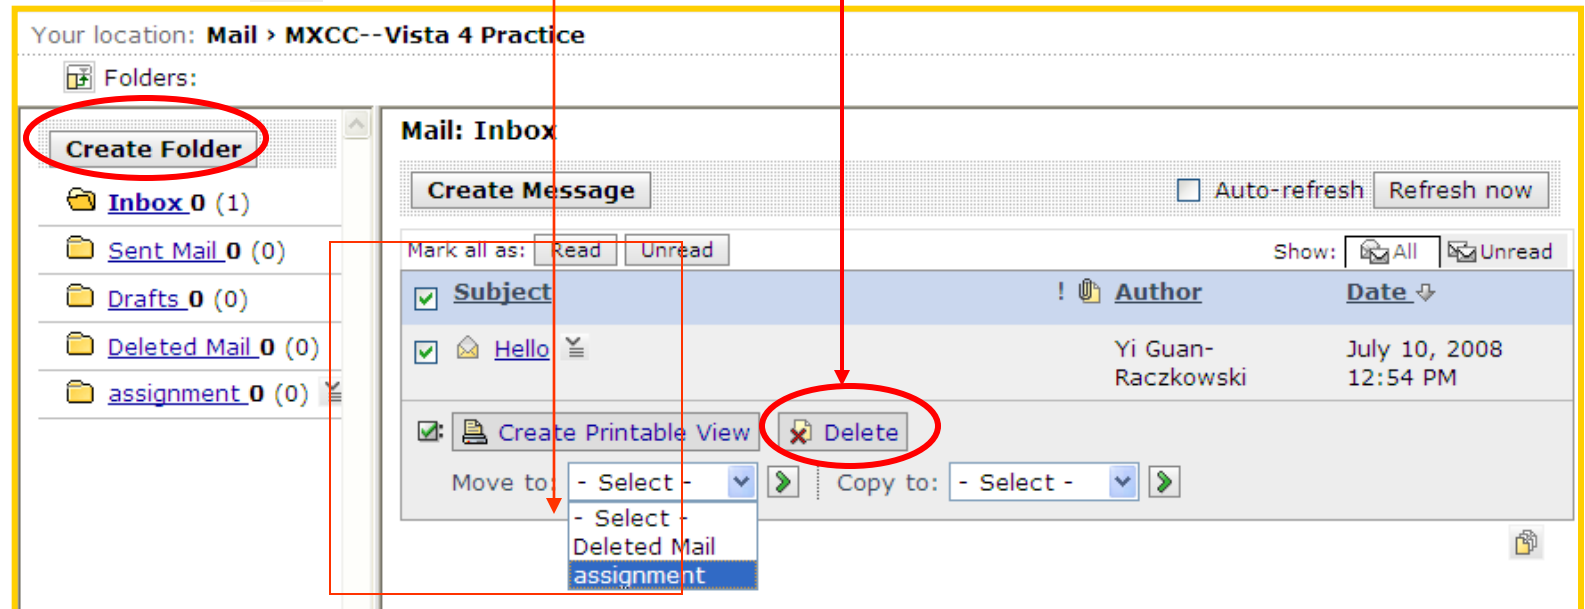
Your location: Mail › MXCC--Vista 4 Practice

Folders:

Create Folder

Inbox 0 (1)

Sent Mail 0 (0)

Drafts 0 (0)

Deleted Mail 0 (0)

assignment 0 (0)

Mail: Inbox

Create Message

Auto-refresh Refresh now

Mark all as: Read Unread

Show: All Unread

| Subject | ! | Author | Date |
|---|---|---|---|
| Hello | | Yi Guan-Raczkowski | July 10, 2008 12:54 PM |

Create Printable View Delete

Move to: - Select -

Copy to: - Select -

- Select -
Deleted Mail
assignment